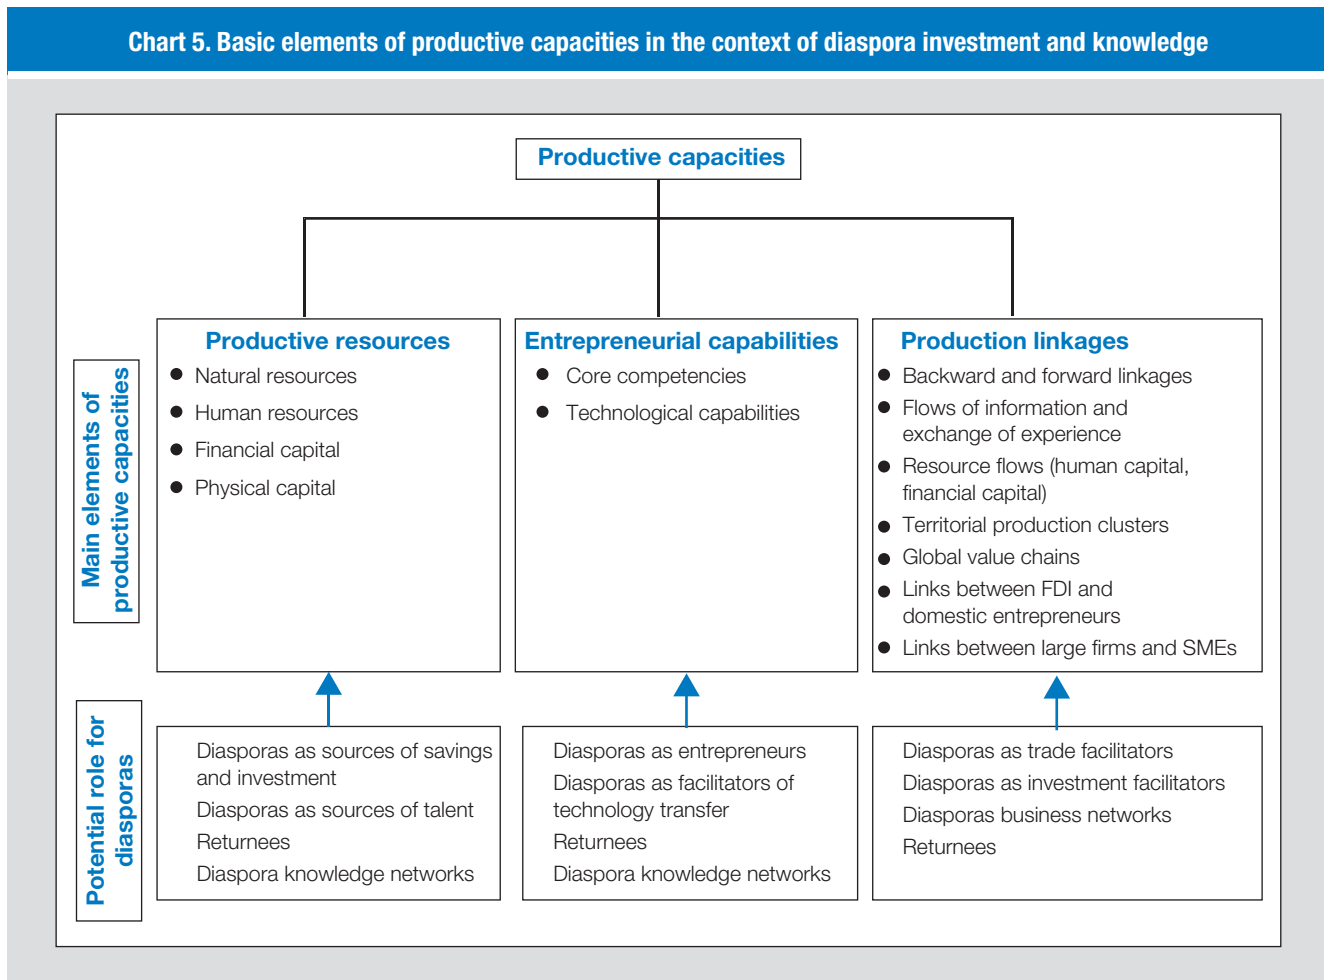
Chart 5. Basic elements of productive capacities in the context of diaspora investment and knowledge

Productive capacities

Main elements of productive capacities

Productive resources
- Natural resources
- Human resources
- Financial capital
- Physical capital

Entrepreneurial capabilities
- Core competencies
- Technological capabilities

Production linkages
- Backward and forward linkages
- Flows of information and exchange of experience
- Resource flows (human capital, financial capital)
- Territorial production clusters
- Global value chains
- Links between FDI and domestic entrepreneurs
- Links between large firms and SMEs

Potential role for diasporas

Diasporas as sources of savings and investment
Diasporas as sources of talent
Returnees
Diaspora knowledge networks

Diasporas as entrepreneurs
Diasporas as facilitators of technology transfer
Returnees
Diaspora knowledge networks

Diasporas as trade facilitators
Diasporas as investment facilitators
Diasporas business networks
Returnees